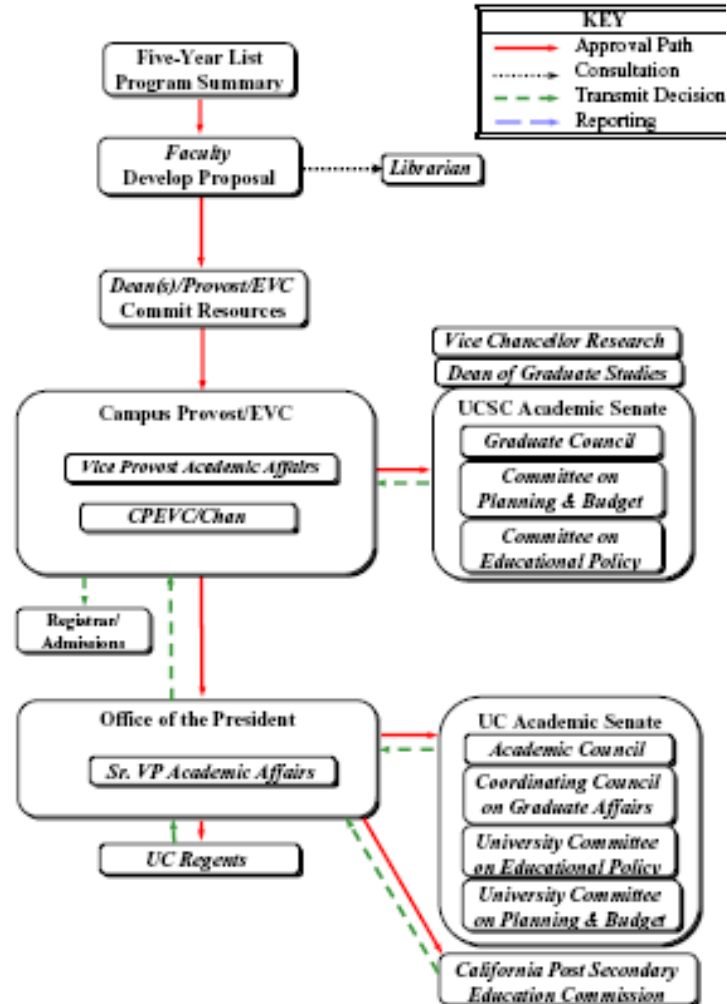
KEY
Approval Path
Consultation
Transmit Decision
Reporting

Five-Year List
Program Summary

Faculty
Develop Proposal

Librarian

Dean(s)/Provost/EVC
Commit Resources

Vice Chancellor Research
Dean of Graduate Studies

Campus Provost/EVC
Vice Provost Academic Affairs
CPEVC/Chan

UCSC Academic Senate
Graduate Council
Committee on Planning & Budget
Committee on Educational Policy

Registrar/
Admissions

Office of the President
Sr. VP Academic Affairs

UC Academic Senate
Academic Council
Coordinating Council on Graduate Affairs
University Committee on Educational Policy
University Committee on Planning & Budget

UC Regents

California Post Secondary Education Commission